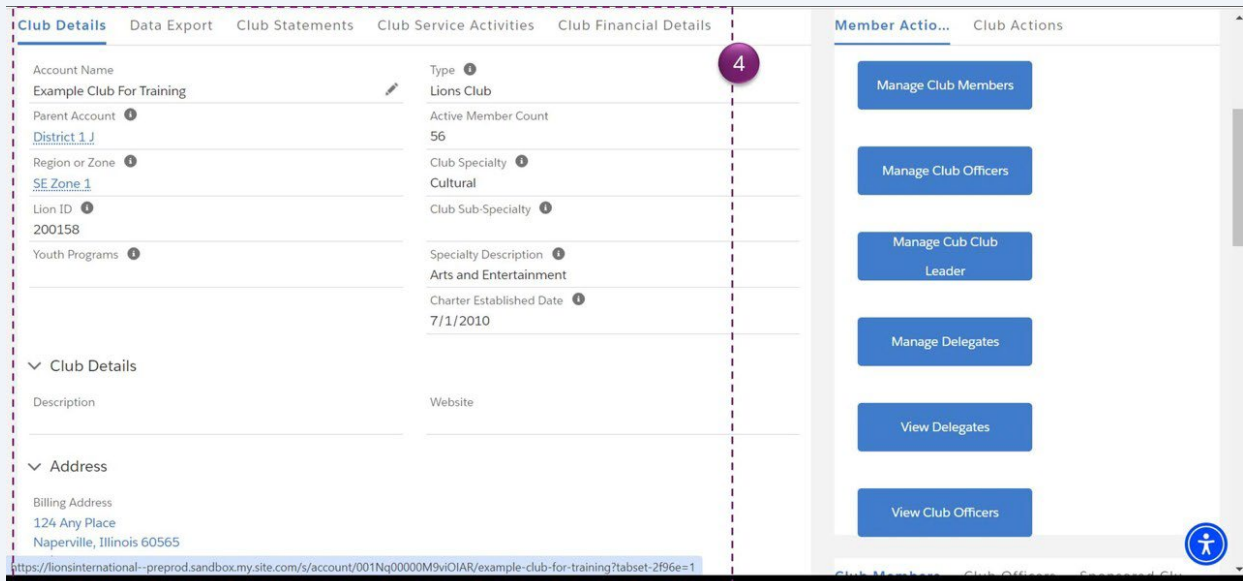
Club Details Data Export Club Statements Club Service Activities Club Financial Details

4

Account Name
Example Club For Training

Type
Lions Club

Parent Account
District 1 J

Active Member Count
56

Region or Zone
SE Zone 1

Club Specialty
Cultural

Lion ID
200158

Club Sub-Specialty

Youth Programs

Specialty Description
Arts and Entertainment

Charter Established Date
7/1/2010

Club Details

Description

Website

Address

Billing Address
124 Any Place
Naperville, Illinois 60565

https://lionsinternational--preprod.sandbox.my.site.com/s/account/001Nq00000M9viOIAR/example-club-for-training?tabset-2f96e=1

Member Actio... Club Actions

Manage Club Members

Manage Club Officers

Manage Cub Club Leader

Manage Delegates

View Delegates

View Club Officers

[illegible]